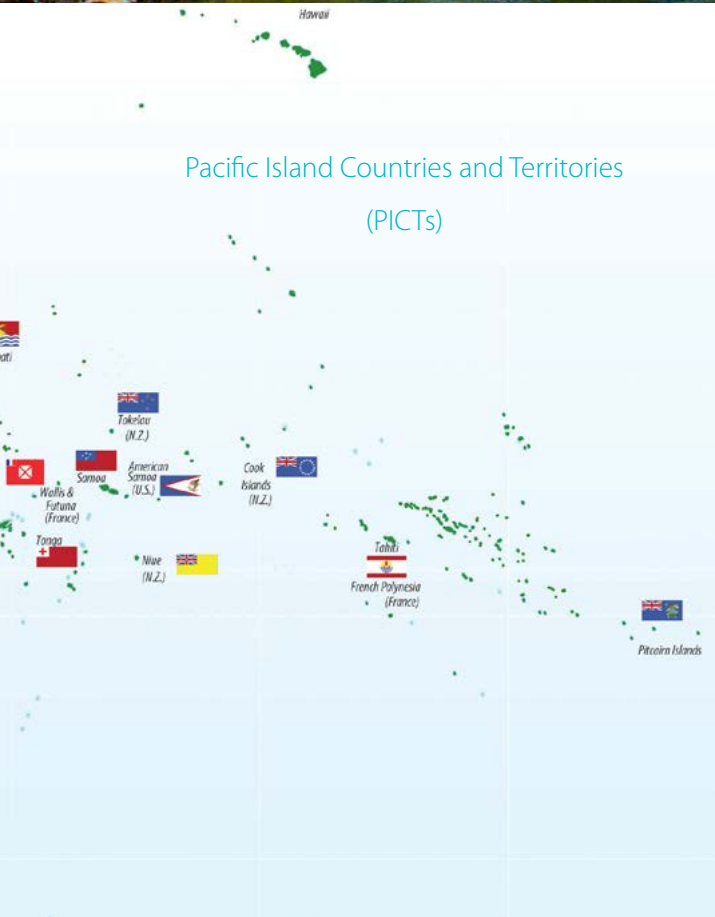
Hawaii

Pacific Island Countries and Territories

(PICTs)

ati

Tokelau (N.Z.)

Samoa

American Samoa (U.S.)

Cook Islands (N.Z.)

Wallis & Futuna (France)

Tonga

Niue (N.Z.)

Tahiti

French Polynesia (France)

Pitcairn Islands